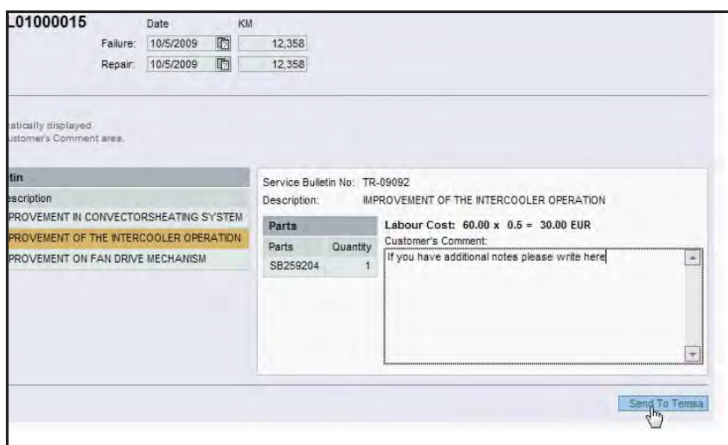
.01000015

Date KM

Failure: 10/5/2009 12,358

Repair: 10/5/2009 12,358

atically displayed
ustomer's Comment area.

tin

escription

PROVEMENT IN CONVECTORSHEATING SYSTEM

PROVEMENT OF THE INTERCOOLER OPERATION

PROVEMENT ON FAN DRIVE MECHANISM

Service Bulletin No: TR-09092

Description: IMPROVEMENT OF THE INTERCOOLER OPERATION

Parts

| Parts | Quantity |
|---|---|
| SB259204 | 1 |

Labour Cost: 60.00 x 0.5 = 30.00 EUR

Customer's Comment:

If you have additional notes please write here

Send To Temsa